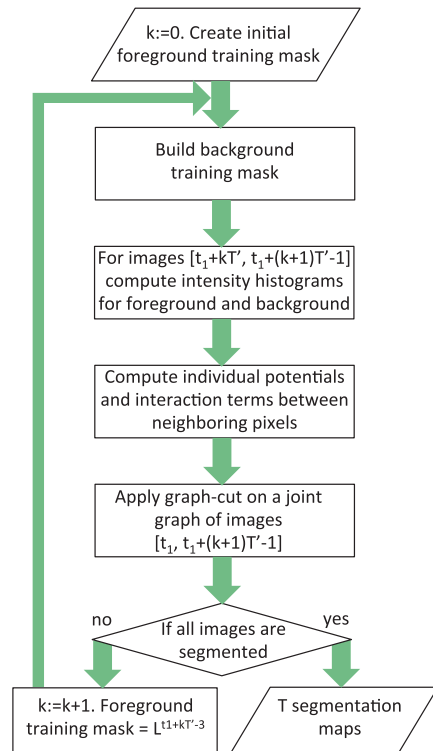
k:=0. Create initial foreground training mask

Build background training mask

For images [$t_1$+kT', $t_1$+(k+1)T'-1] compute intensity histograms for foreground and background

Compute individual potentials and interaction terms between neighboring pixels

Apply graph-cut on a joint graph of images [$t_1$, $t_1$+(k+1)T'-1]

no

If all images are segmented

yes

k:=k+1. Foreground training mask = $L^{t1+kT'-3}$

T segmentation maps